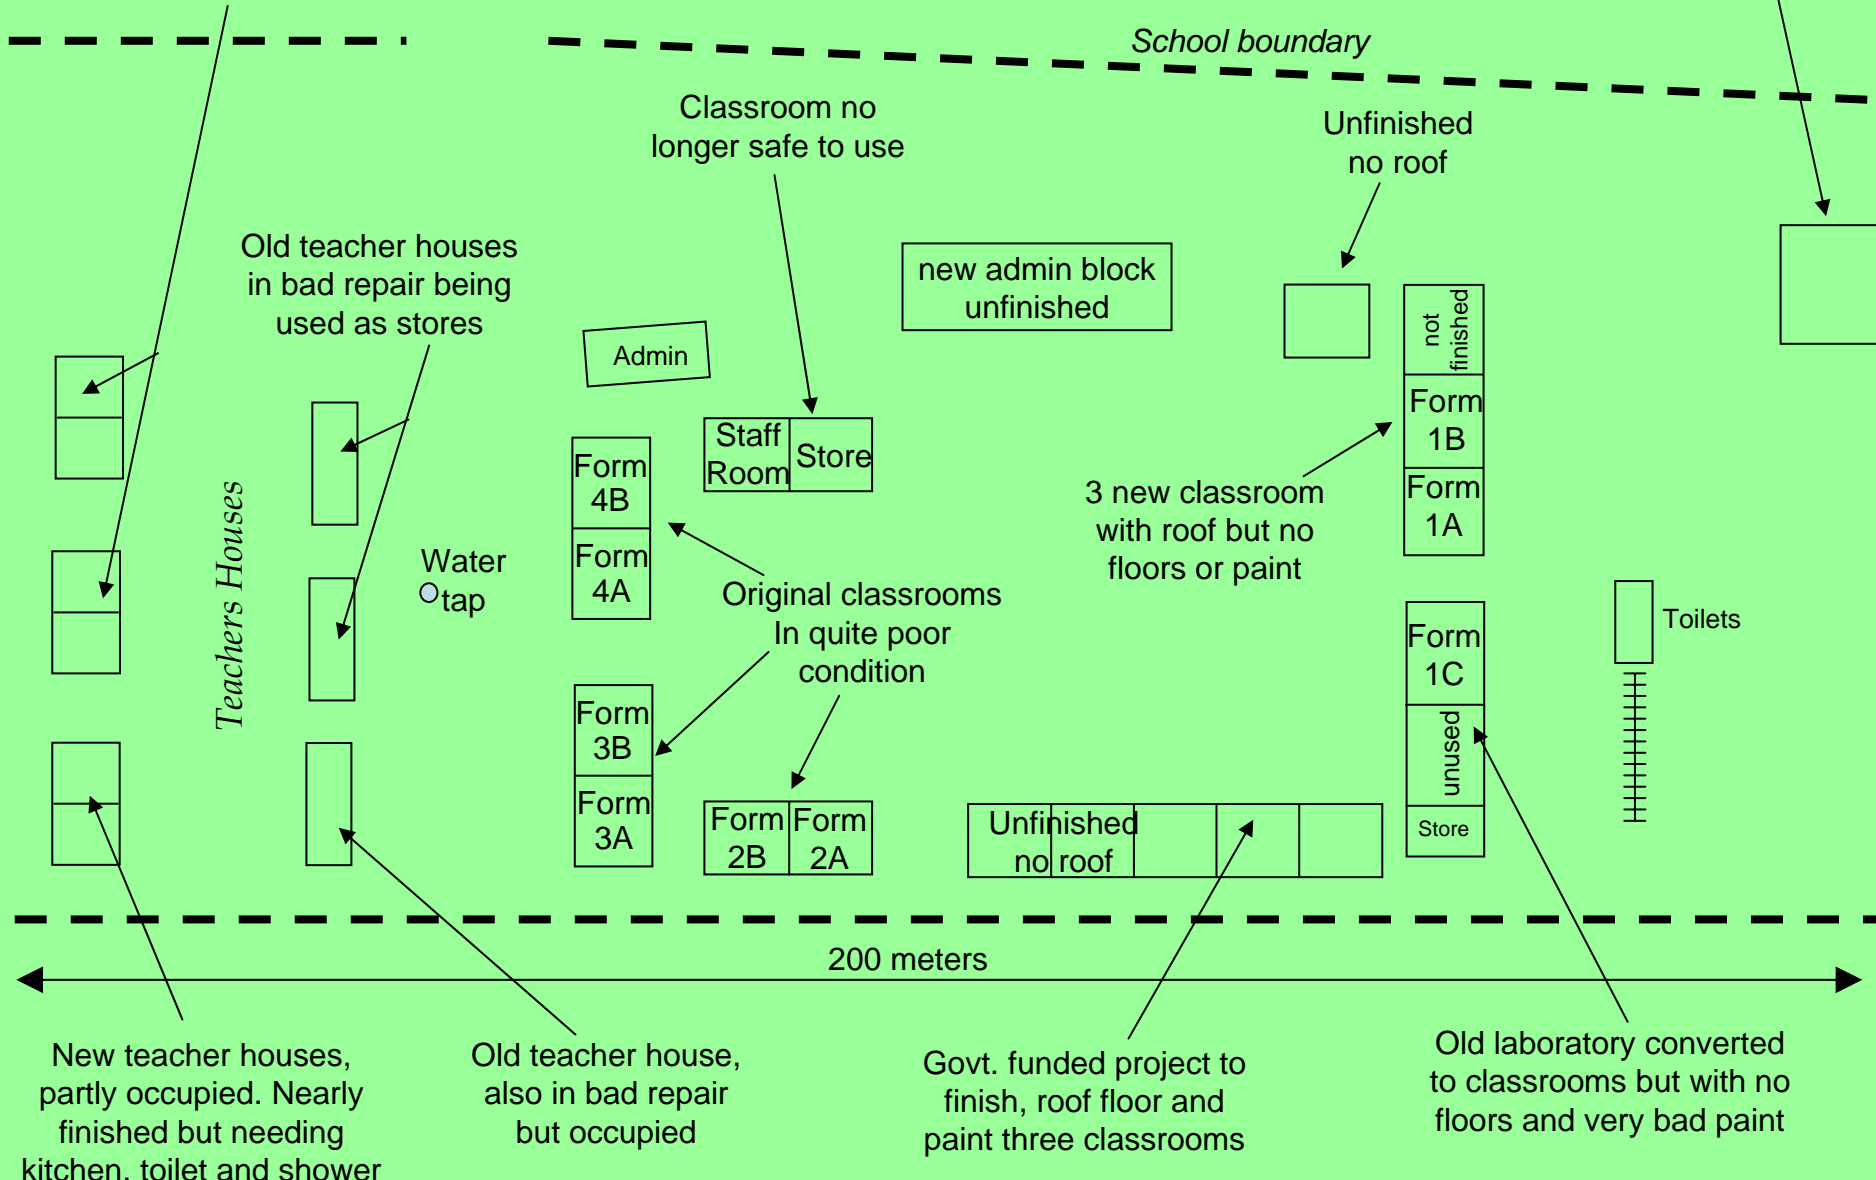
School boundary

Classroom no longer safe to use

Unfinished no roof

Old teacher houses in bad repair being used as stores

new admin block unfinished

Admin

not finished

Staff Room

Store

Form 4B

Form 4A

Form 1B

Form 1A

3 new classroom with roof but no floors or paint

Teachers Houses

Water tap

Original classrooms In quite poor condition

Form 1C

Toilets

Form 3B

Form 3A

unused

Store

Form 2B

Form 2A

Unfinished no roof

200 meters

New teacher houses, partly occupied. Nearly finished but needing kitchen, toilet and shower

Old teacher house, also in bad repair but occupied

Govt. funded project to finish, roof floor and paint three classrooms

Old laboratory converted to classrooms but with no floors and very bad paint